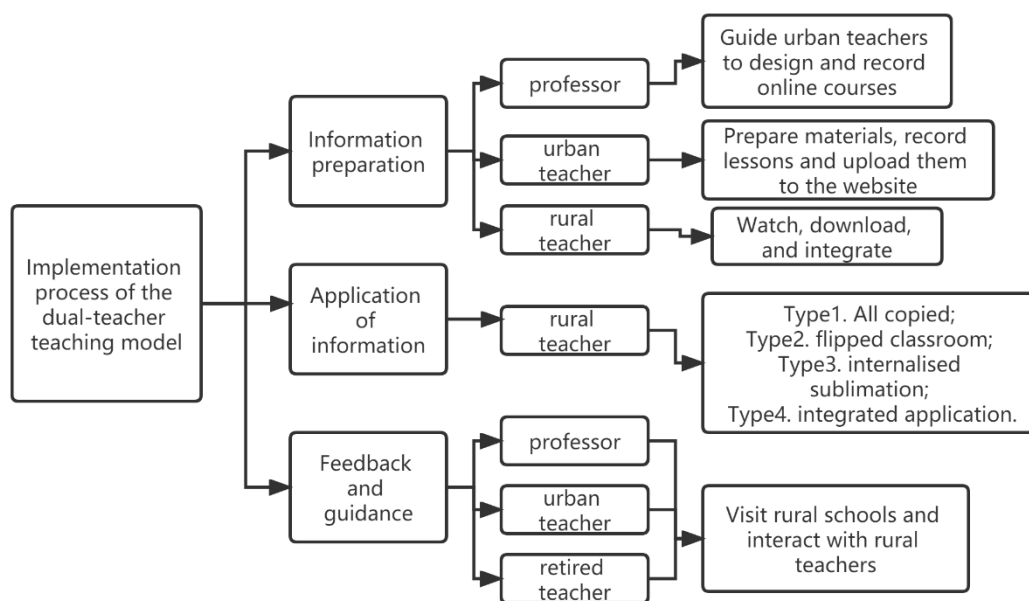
Implementation process of the dual-teacher teaching model

Information preparation

professor

Guide urban teachers to design and record online courses

urban teacher

Prepare materials, record lessons and upload them to the website

rural teacher

Watch, download, and integrate

Application of information

rural teacher

Type1. All copied;
Type2. flipped classroom;
Type3. internalised sublimation;
Type4. integrated application.

Feedback and guidance

professor

urban teacher

retired teacher

Visit rural schools and interact with rural teachers